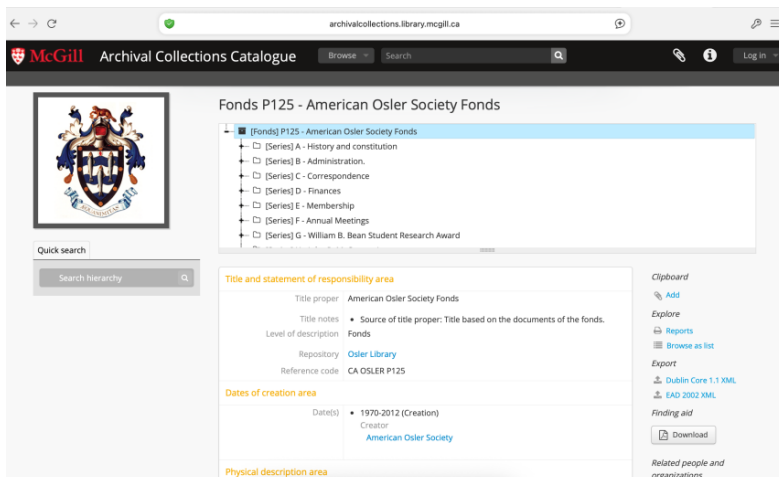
archivalcollections.library.mcgill.ca

McGill Archival Collections Catalogue Browse Search Log in

Fonds P125 - American Osler Society Fonds

[Fonds] P125 - American Osler Society Fonds
[Series] A - History and constitution
[Series] B - Administration.
[Series] C - Correspondence
[Series] D - Finances
[Series] E - Membership
[Series] F - Annual Meetings
[Series] G - William B. Bean Student Research Award

Quick search

Search hierarchy

Title and statement of responsibility area

| | |
|---|---|
| Title proper | American Osler Society Fonds |
| Title notes | • Source of title proper: Title based on the documents of the fonds. |
| Level of description | Fonds |
| Repository | Osler Library |
| Reference code | CA OSLER P125 |

Dates of creation area

| | |
|---|---|
| Date(s) | • 1970-2012 (Creation) Creator American Osler Society |

Physical description area

Clipboard
Add
Explore
Reports
Browse as list
Export
Dublin Core 1.1 XML
EAD 2002 XML
Finding aid
Download
Related people and organizations